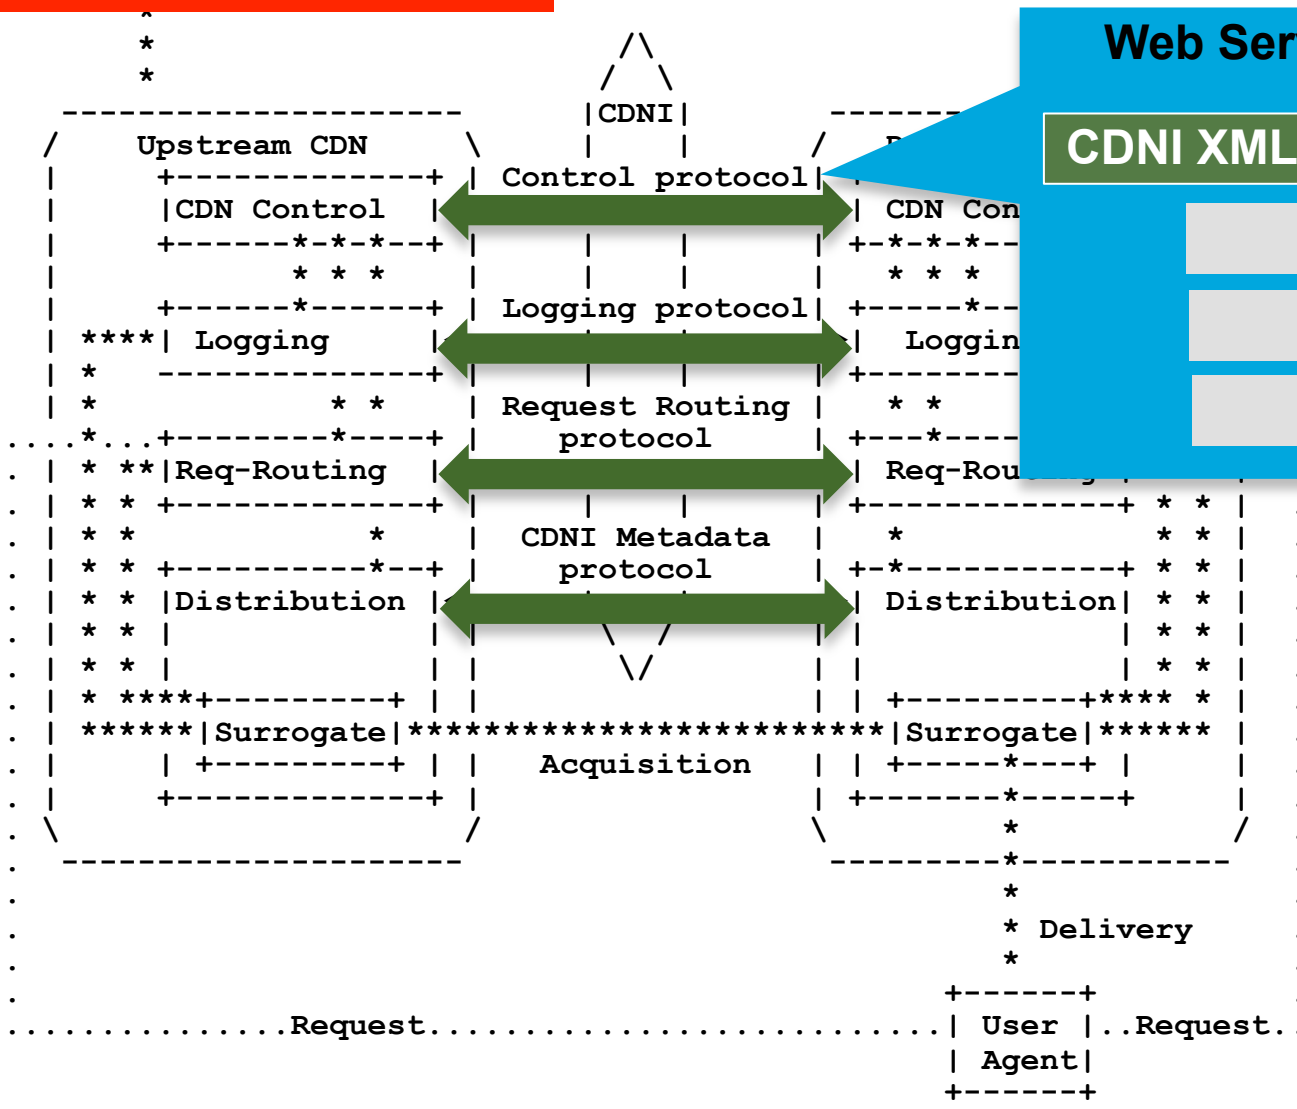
Upstream CDN

CDN Control

Logging

Req-Routing

Distribution

Surrogate

CDNI

Control protocol

Logging protocol

Request Routing protocol

CDNI Metadata protocol

Acquisition

CDN Con

Loggin

Req-Rou

Distribution

Surrogate

Delivery

User Agent

Request

..Request.

Web Ser

CDNI XML